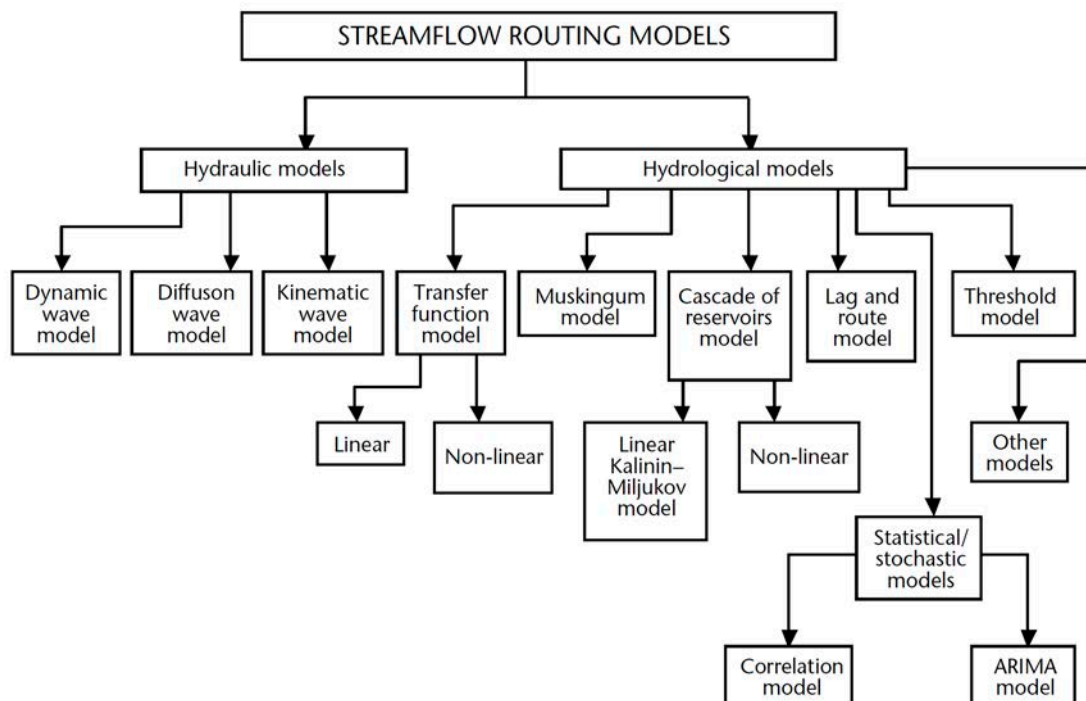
STREAMFLOW ROUTING MODELS

Hydraulic models

Hydrological models

Dynamic wave model

Diffuson wave model

Kinematic wave model

Transfer function model

Muskingum model

Cascade of reservoirs model

Lag and route model

Threshold model

Linear

Non-linear

Linear Kalinin–Miljukov model

Non-linear

Other models

Statistical/ stochastic models

Correlation model

ARIMA model